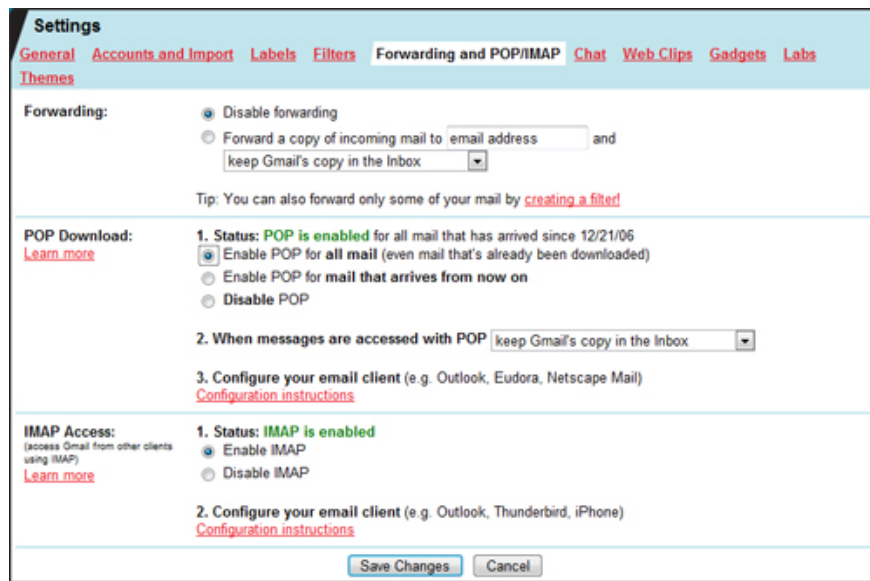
Settings

General Accounts and Import Labels Filters Forwarding and POP/IMAP Chat Web Clips Gadgets Labs Themes

Forwarding:

Disable forwarding

Forward a copy of incoming mail to email address and

keep Gmail's copy in the Inbox

Tip: You can also forward only some of your mail by creating a filter!

POP Download:
Learn more

1. Status: POP is enabled for all mail that has arrived since 12/21/06

Enable POP for all mail (even mail that's already been downloaded)

Enable POP for mail that arrives from now on

Disable POP

2. When messages are accessed with POP keep Gmail's copy in the Inbox

3. Configure your email client (e.g. Outlook, Eudora, Netscape Mail)
Configuration instructions

IMAP Access:
(access Gmail from other clients using IMAP)
Learn more

1. Status: IMAP is enabled

Enable IMAP

Disable IMAP

2. Configure your email client (e.g. Outlook, Thunderbird, iPhone)
Configuration instructions

Save Changes Cancel